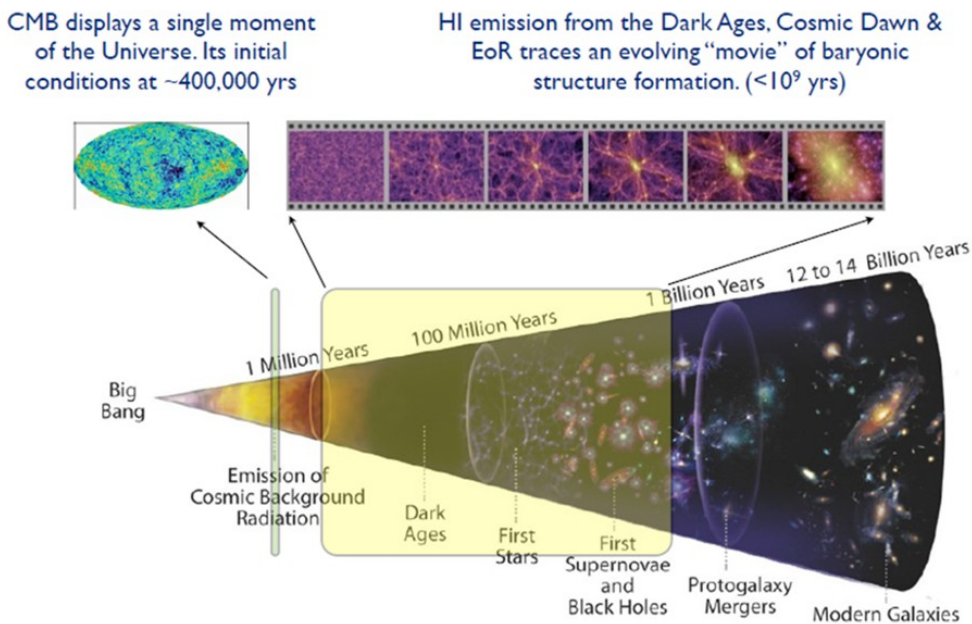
CMB displays a single moment of the Universe. Its initial conditions at ~400,000 yrs

HI emission from the Dark Ages, Cosmic Dawn & EoR traces an evolving "movie" of baryonic structure formation. ($<10^9$ yrs)

Big Bang

1 Million Years

100 Million Years

1 Billion Years

12 to 14 Billion Years

Emission of Cosmic Background Radiation

Dark Ages

First Stars

First Supernovae and Black Holes

Protogalaxy Mergers

Modern Galaxies